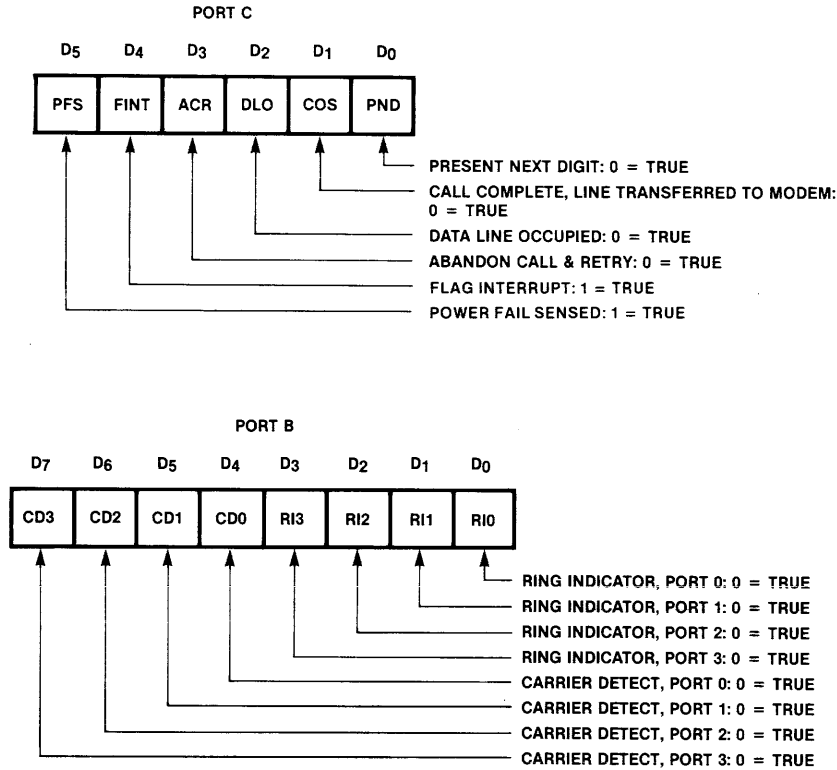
PORT C

$D_5$ $D_4$ $D_3$ $D_2$ $D_1$ $D_0$

| PFS | FINT | ACR | DLO | COS | PND |
|---|---|---|---|---|---|

PRESENT NEXT DIGIT: 0 = TRUE
CALL COMPLETE, LINE TRANSFERRED TO MODEM: 0 = TRUE
DATA LINE OCCUPIED: 0 = TRUE
ABANDON CALL & RETRY: 0 = TRUE
FLAG INTERRUPT: 1 = TRUE
POWER FAIL SENSED: 1 = TRUE

PORT B

$D_7$ $D_6$ $D_5$ $D_4$ $D_3$ $D_2$ $D_1$ $D_0$

| CD3 | CD2 | CD1 | CD0 | RI3 | RI2 | RI1 | RI0 |
|---|---|---|---|---|---|---|---|

RING INDICATOR, PORT 0: 0 = TRUE
RING INDICATOR, PORT 1: 0 = TRUE
RING INDICATOR, PORT 2: 0 = TRUE
RING INDICATOR, PORT 3: 0 = TRUE
CARRIER DETECT, PORT 0: 0 = TRUE
CARRIER DETECT, PORT 1: 0 = TRUE
CARRIER DETECT, PORT 2: 0 = TRUE
CARRIER DETECT, PORT 3: 0 = TRUE